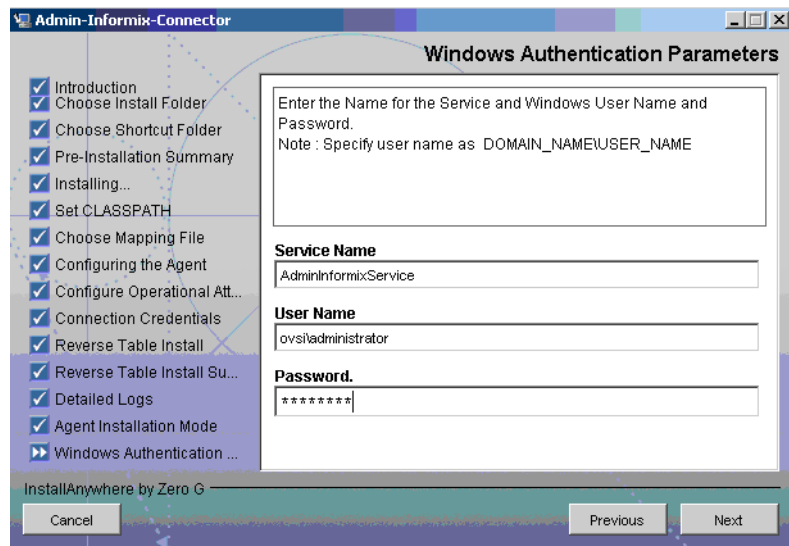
Admin-Informix-Connector

Windows Authentication Parameters

Introduction
Choose Install Folder
Choose Shortcut Folder
Pre-Installation Summary
Installing...
Set CLASSPATH
Choose Mapping File
Configuring the Agent
Configure Operational Att...
Connection Credentials
Reverse Table Install
Reverse Table Install Su...
Detailed Logs
Agent Installation Mode
Windows Authentication ...

Enter the Name for the Service and Windows User Name and Password.
Note : Specify user name as DOMAIN_NAME\USER_NAME

Service Name
AdminInformixService

User Name
ovsi\administrator

Password.
********

InstallAnywhere by Zero G

Cancel

Previous

Next